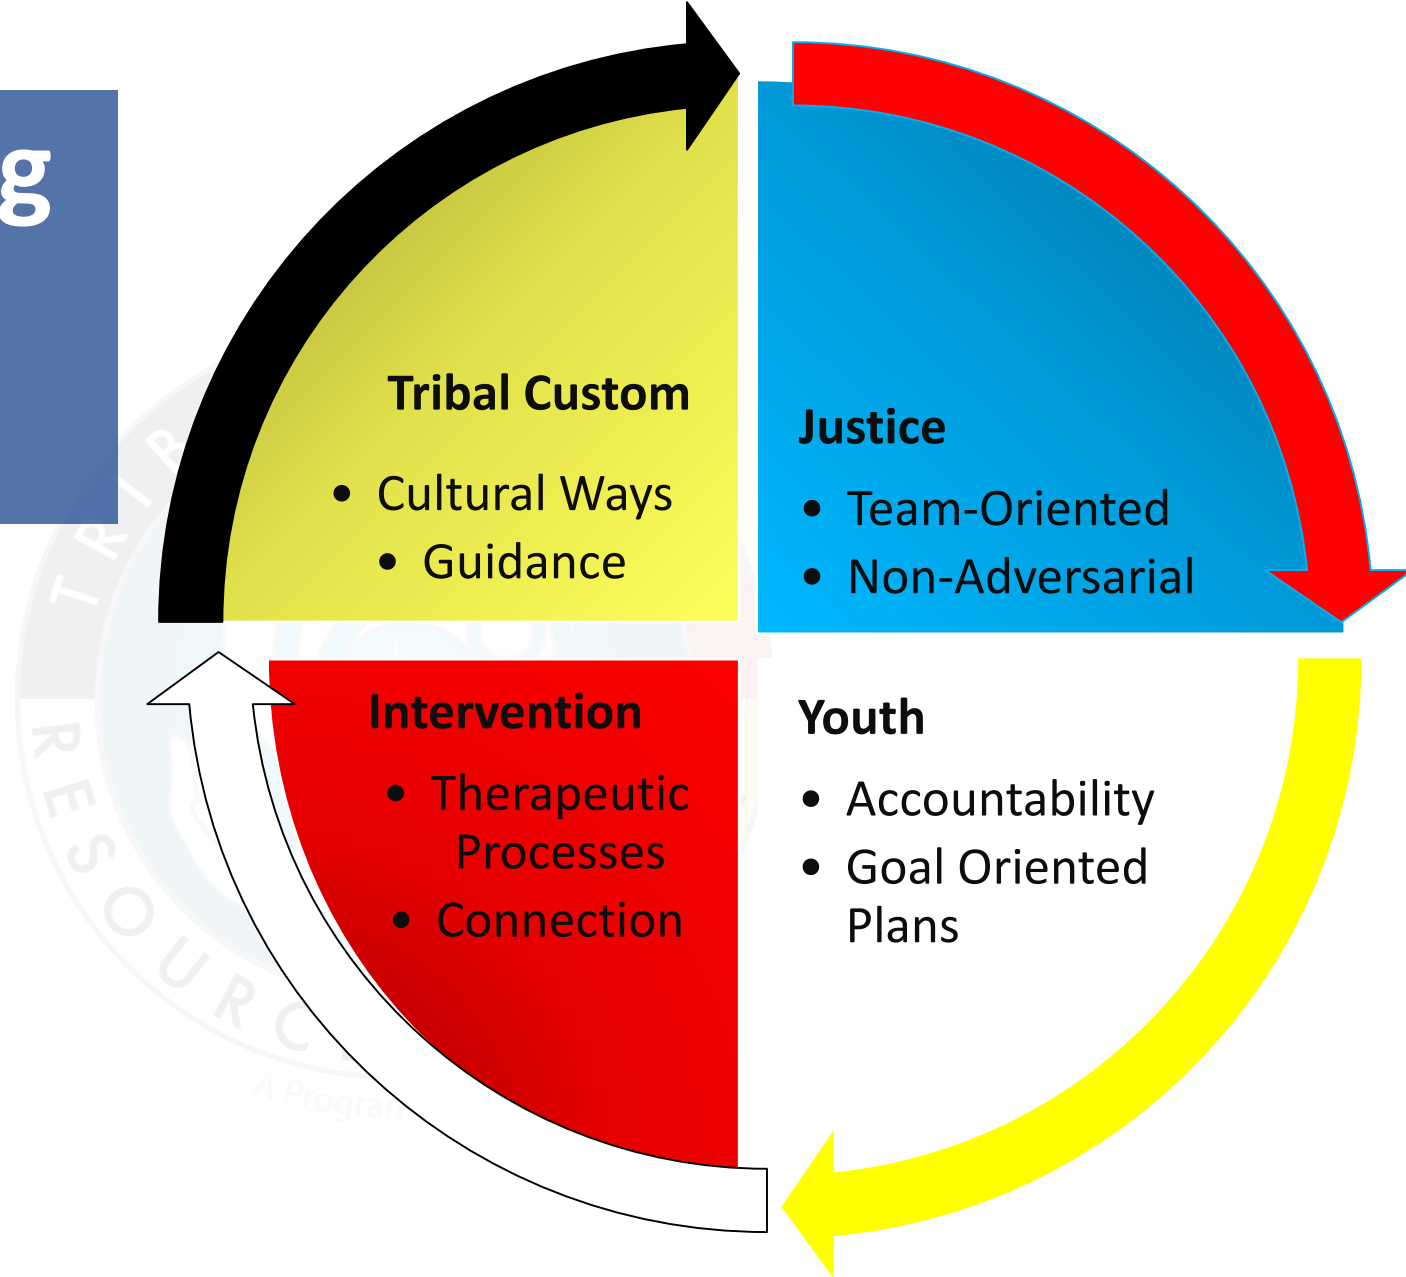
g

Tribal Custom

- Cultural Ways
- Guidance

Justice

- Team-Oriented
- Non-Adversarial

Intervention

- Therapeutic Processes
- Connection

Youth

- Accountability
- Goal Oriented Plans

TRI
RESOURC
A Progra